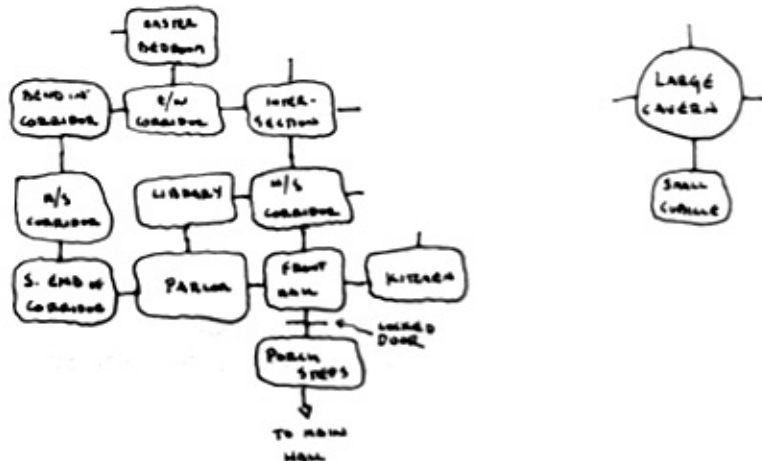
MASTER BEDROOM

BEND IN CORRIDOR

E/W CORRIDOR

INTER-SECTION

N/S CORRIDOR

LIBRARY

N/S CORRIDOR

S. END OF CORRIDOR

PARLOR

FRONT HALL

KITCHEN

LOCKED DOOR

PORCH STEPS

TO MAIN HALL

LARGE CAVERN

SMALL CUBICLE